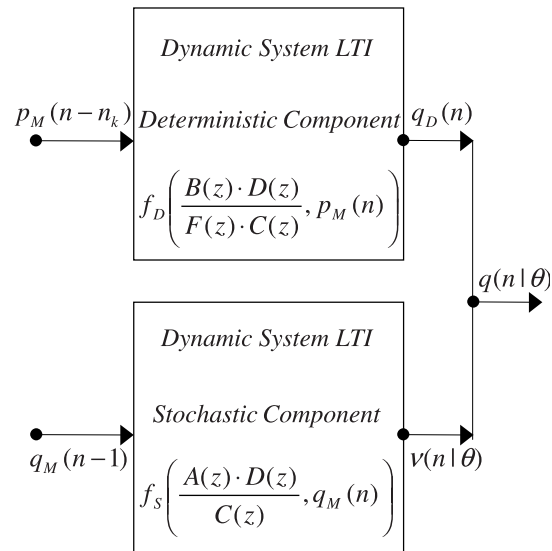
Dynamic System LTI

$p_M(n-n_k)$

Deterministic Component

$q_D(n)$

$f_D\left(\frac{B(z)\cdot D(z)}{F(z)\cdot C(z)}, p_M(n)\right)$

$q(n|\theta)$

Dynamic System LTI

Stochastic Component

$q_M(n-1)$

$\nu(n|\theta)$

$f_S\left(\frac{A(z)\cdot D(z)}{C(z)}, q_M(n)\right)$